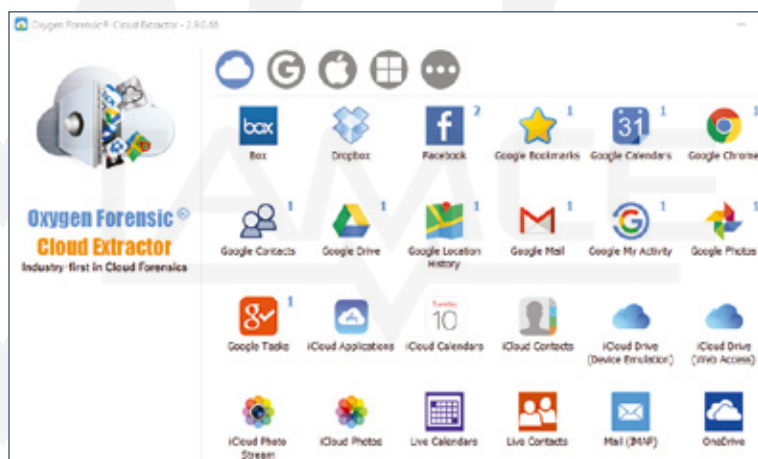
Oxygen Forensic® Cloud Extractor - 2.9.0.86

Oxygen Forensic®
Cloud Extractor
Industry-first in Cloud Forensics

box
Box

Dropbox

2
Facebook

1
Google Bookmarks

31
1
Google Calendars

1
Google Chrome

1
Google Contacts

1
Google Drive

1
Google Location History

1
Google Mail

1
Google My Activity

Google Photos

1
Google Tasks

iCloud Applications

10
iCloud Calendars

iCloud Contacts

iCloud Drive (Device Emulation)

iCloud Drive (Web Access)

iCloud Photo Stream

iCloud Photos

Live Calendars

Live Contacts

Mail (IMAP)

OneDrive